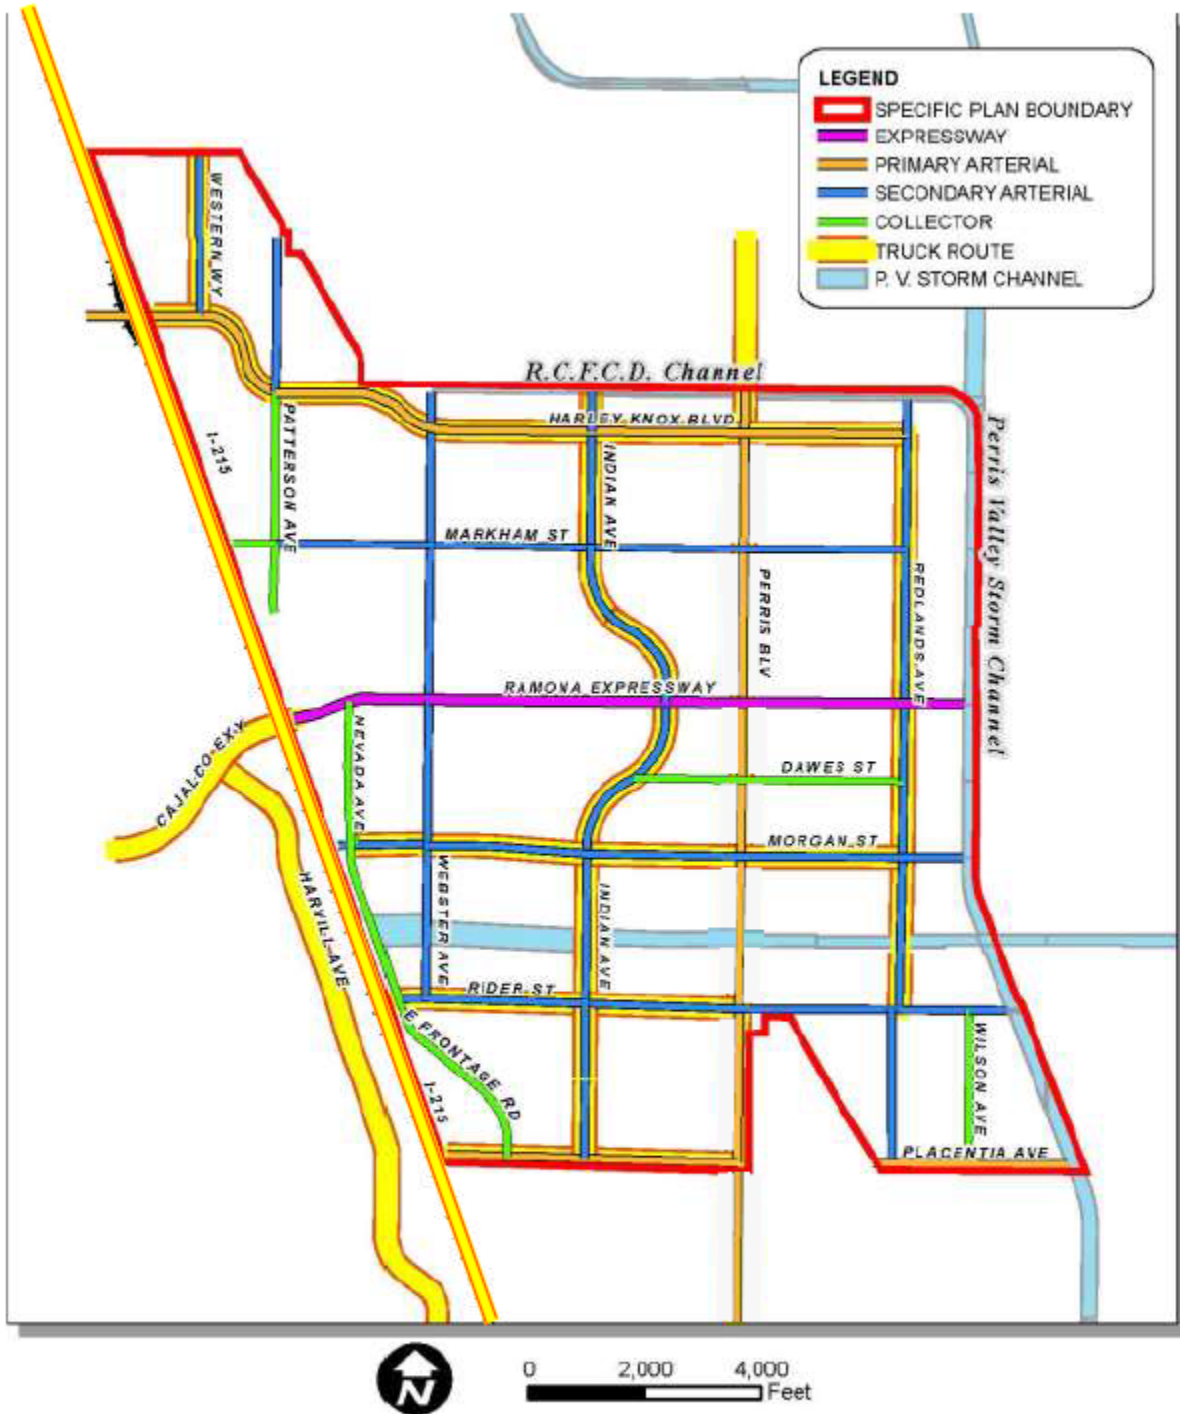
LEGEND
SPECIFIC PLAN BOUNDARY
EXPRESSWAY
PRIMARY ARTERIAL
SECONDARY ARTERIAL
COLLECTOR
TRUCK ROUTE
P. V. STORM CHANNEL

WESTERN WY
R.C.F.C.D. Channel
Perris Valley Storm Channel
HARLEY KNOX BLVD
I-215
PATTERSON AVE
INDIAN AVE
MARKHAM ST
PERRIS BLV
REDLANDS AVE
RAMONA EXPRESSWAY
CAJALCO EXY
NEVADA AVE
DAWES ST
MORGAN ST
HARVILL AVE
WEBSTER AVE
INDIAN AVE
RIDER ST
E FRONTAGE RD
I-215
WILSON AVE
PLACENTIA AVE

N
0 2,000 4,000 Feet